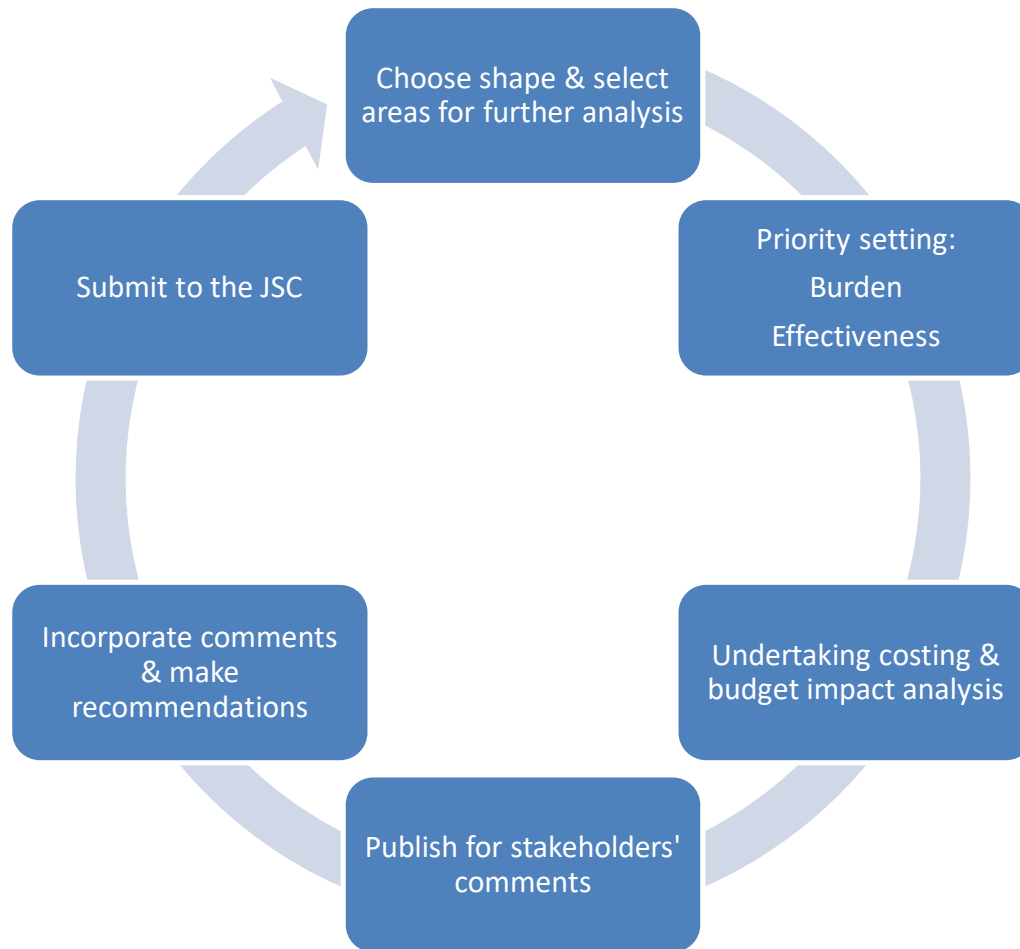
Choose shape & select areas for further analysis

Priority setting:
Burden
Effectiveness

Undertaking costing & budget impact analysis

Publish for stakeholders' comments

Incorporate comments & make recommendations

Submit to the JSC